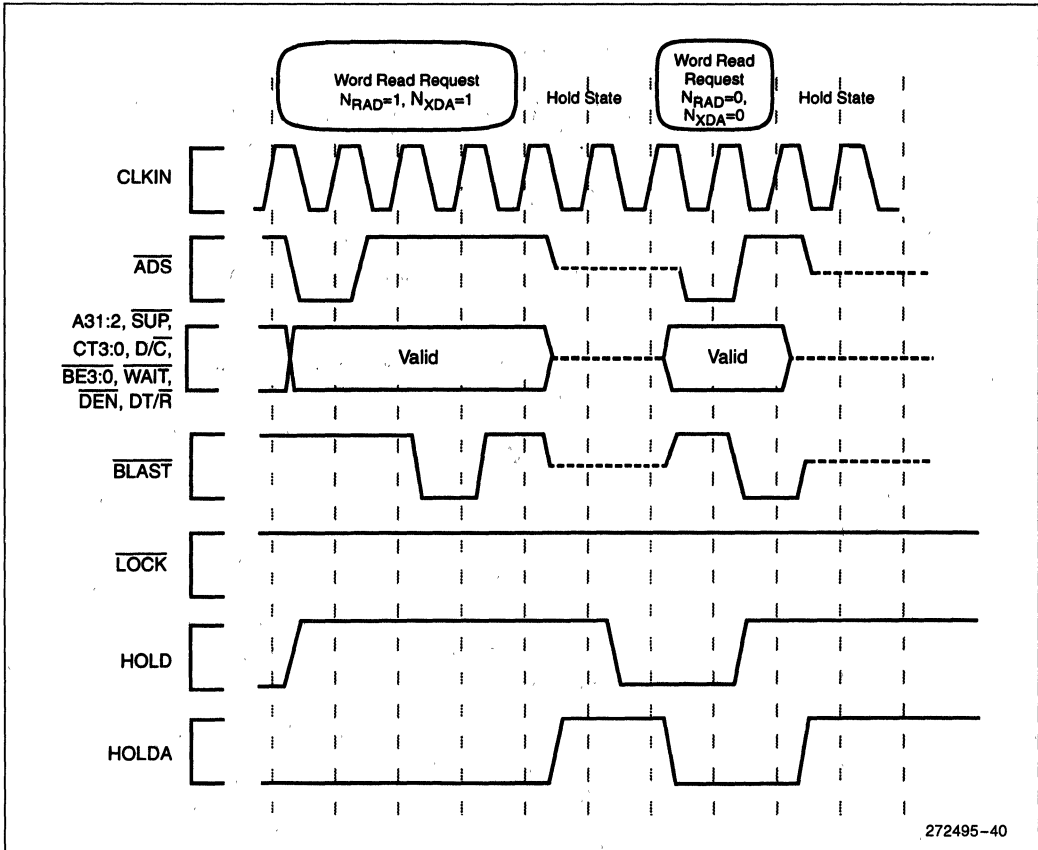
Word Read Request
$N_{RAD}$=1, $N_{XDA}$=1

Hold State

Word Read Request
$N_{RAD}$=0, $N_{XDA}$=0

Hold State

CLKIN

$\overline{ADS}$

A31:2, $\overline{SUP}$, CT3:0, D/$\overline{C}$, $\overline{BE3:0}$, $\overline{WAIT}$, $\overline{DEN}$, DT/$\overline{R}$

Valid

Valid

$\overline{BLAST}$

$\overline{LOCK}$

HOLD

HOLDA

272495–40